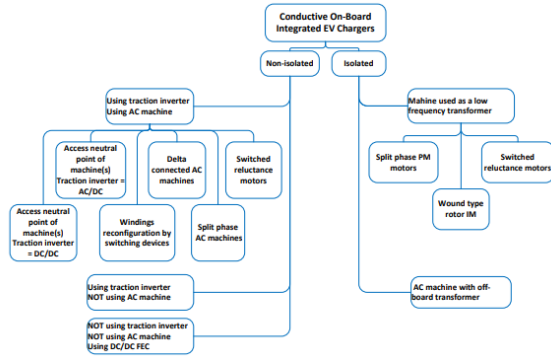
Conductive On-Board Integrated EV Chargers

Non-isolated

Isolated

Using traction inverter
Using AC machine

Access neutral point of machine(s)
Traction inverter = AC/DC

Delta connected AC machines

Switched reluctance motors

Access neutral point of machine(s)
Traction inverter = DC/DC

Windings reconfiguration by switching devices

Split phase AC machines

Using traction inverter
NOT using AC machine

NOT using traction inverter
NOT using AC machine
Using DC/DC FEC

Mahine used as a low frequency transformer

Split phase PM motors

Switched reluctance motors

Wound type rotor IM

AC machine with off-board transformer